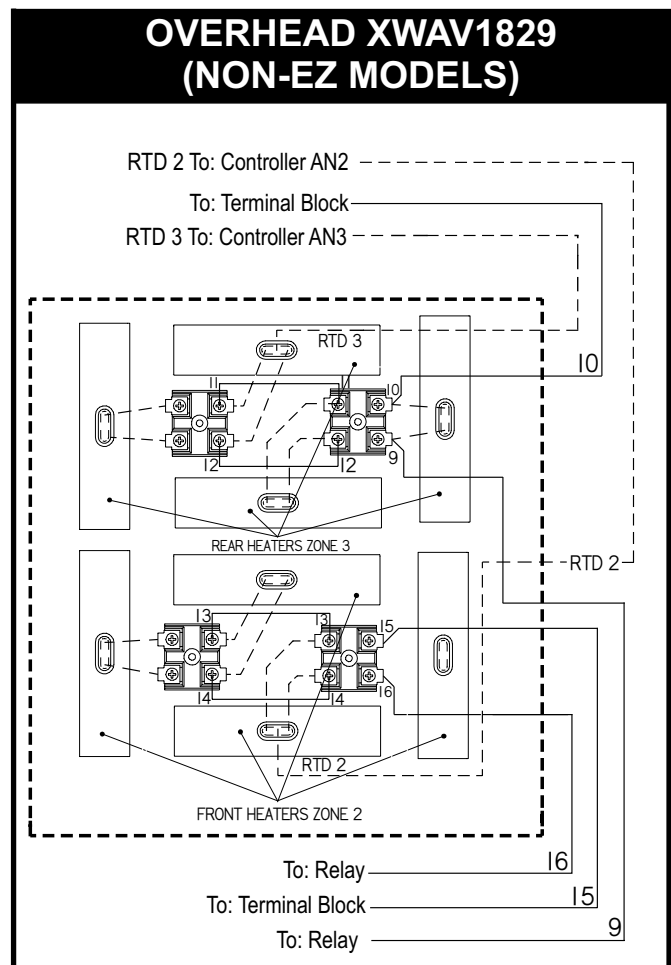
OVERHEAD XWAV1829
(NON-EZ MODELS)

RTD 2 To: Controller AN2

To: Terminal Block

RTD 3 To: Controller AN3

RTD 3

11

10

10

9

12

12

REAR HEATERS ZONE 3

RTD 2

13

13

15

14

14

16

RTD 2

FRONT HEATERS ZONE 2

To: Relay

16

To: Terminal Block

15

To: Relay

9